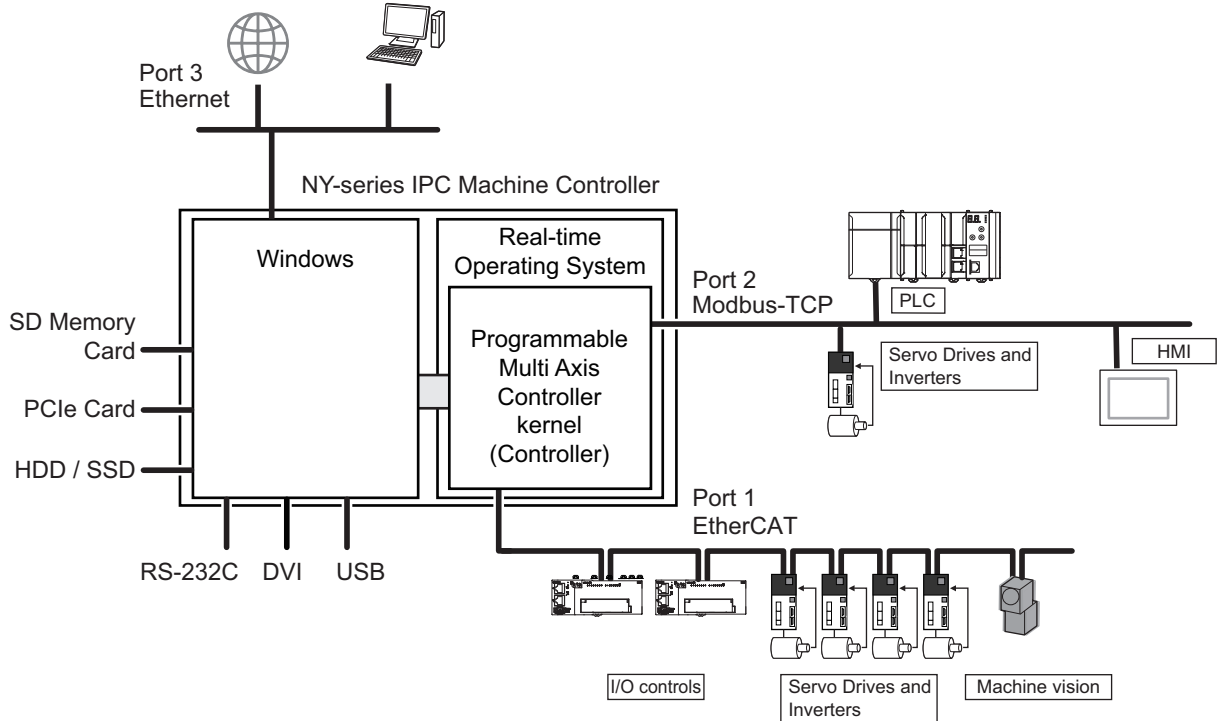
Port 3
Ethernet

NY-series IPC Machine Controller

Windows

Real-time
Operating System

Programmable
Multi Axis
Controller
kernel
(Controller)

Port 2
Modbus-TCP

PLC

Servo Drives and
Inverters

HMI

SD Memory
Card

PCIe Card

HDD / SSD

RS-232C DVI USB

Port 1
EtherCAT

I/O controls

Servo Drives and
Inverters

Machine vision